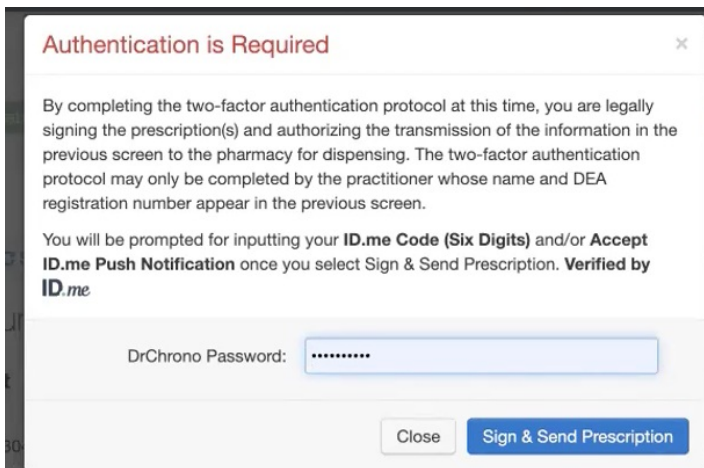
Authentication is Required

×

By completing the two-factor authentication protocol at this time, you are legally signing the prescription(s) and authorizing the transmission of the information in the previous screen to the pharmacy for dispensing. The two-factor authentication protocol may only be completed by the practitioner whose name and DEA registration number appear in the previous screen.

You will be prompted for inputting your **ID.me Code (Six Digits)** and/or **Accept ID.me Push Notification** once you select Sign & Send Prescription. **Verified by ID.me**

DrChrono Password: ••••••••••

Close

Sign & Send Prescription